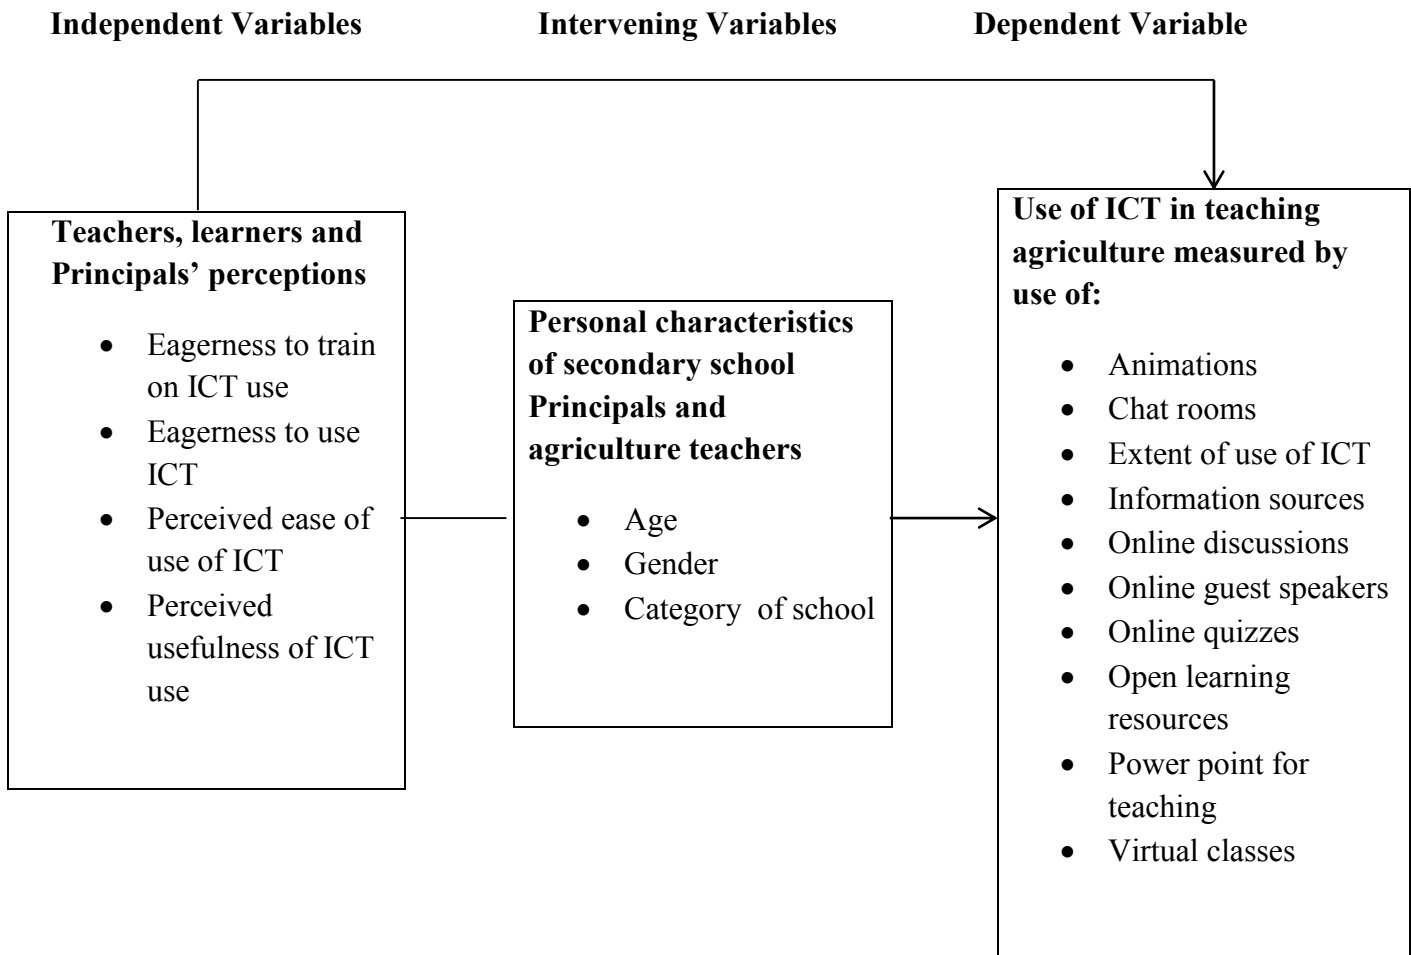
Independent Variables

Intervening Variables

Dependent Variable

Teachers, learners and Principals' perceptions

- Eagerness to train on ICT use
- Eagerness to use ICT
- Perceived ease of use of ICT
- Perceived usefulness of ICT use

Personal characteristics of secondary school Principals and agriculture teachers

- Age
- Gender
- Category of school

Use of ICT in teaching agriculture measured by use of:

- Animations
- Chat rooms
- Extent of use of ICT
- Information sources
- Online discussions
- Online guest speakers
- Online quizzes
- Open learning resources
- Power point for teaching
- Virtual classes